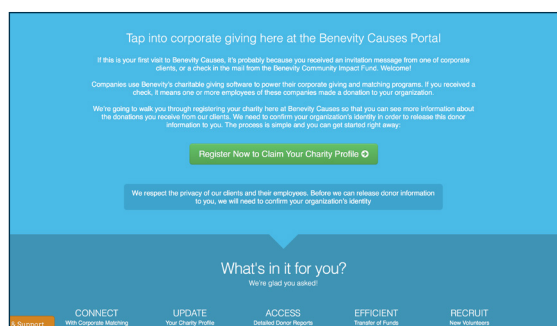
Tap into corporate giving here at the Benevity Causes Portal

If this is your first visit to Benevity Causes, it's probably because you received an invitation message from one of corporate clients, or a check in the mail from the Benevity Community Impact Fund. Welcome!

Companies use Benevity's charitable giving software to power their corporate giving and matching programs. If you received a check, it means one or more employees of these companies made a donation to your organization.

We're going to walk you through registering your charity here at Benevity Causes so that you can see more information about the donations you receive from our clients. We need to confirm your organization's identity in order to release this donor information to you. The process is simple and you can get started right away:

Register Now to Claim Your Charity Profile

We respect the privacy of our clients and their employees. Before we can release donor information to you, we will need to confirm your organization's identity

What's in it for you?
We're glad you asked!

Support

CONNECT
With Corporate Matching

UPDATE
Your Charity Profile

ACCESS
Detailed Donor Reports

EFFICIENT
Transfer of Funds

RECRUIT
New Volunteers